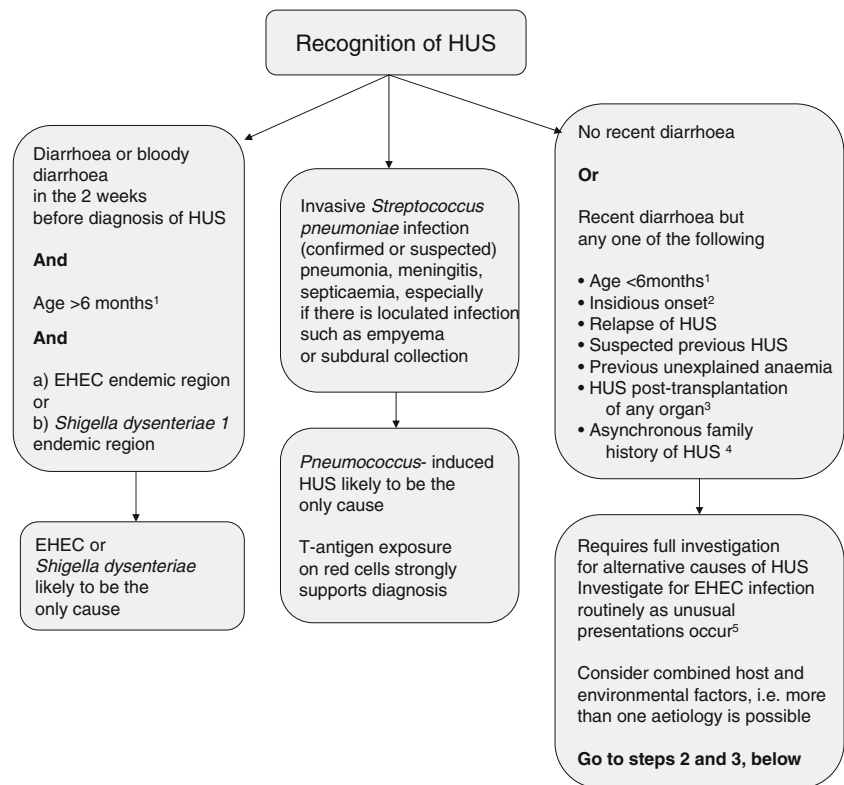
Recognition of HUS

Diarrhoea or bloody diarrhoea in the 2 weeks before diagnosis of HUS

**And**

Age >6 months$^1$

**And**

a) EHEC endemic region
or
b) *Shigella dysenteriae 1* endemic region

EHEC or *Shigella dysenteriae* likely to be the only cause

Invasive *Streptococcus pneumoniae* infection (confirmed or suspected) pneumonia, meningitis, septicaemia, especially if there is loculated infection such as empyema or subdural collection

*Pneumococcus*- induced HUS likely to be the only cause

T-antigen exposure on red cells strongly supports diagnosis

No recent diarrhoea

**Or**

Recent diarrhoea but any one of the following

• Age <6months$^1$
• Insidious onset$^2$
• Relapse of HUS
• Suspected previous HUS
• Previous unexplained anaemia
• HUS post-transplantation of any organ$^3$
• Asynchronous family history of HUS $^4$

Requires full investigation for alternative causes of HUS
Investigate for EHEC infection routinely as unusual presentations occur$^5$

Consider combined host and environmental factors, i.e. more than one aetiology is possible

**Go to steps 2 and 3, below**